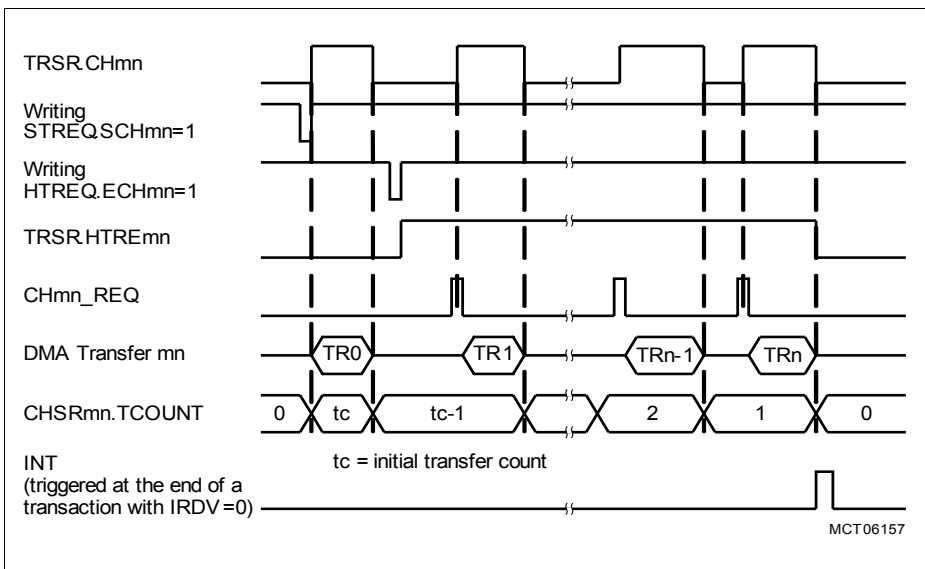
TRSR.CHmn

Writing STREQ.SCHmn=1

Writing HTREQ.ECHmn=1

TRSR.HTREmn

CHmn_REQ

DMA Transfer mn

TR0

TR1

TRn-1

TRn

CHSRmn.TCOUNT

0

tc

tc-1

2

1

0

INT (triggered at the end of a transaction with IRDV=0)

tc = initial transfer count

MCT06157